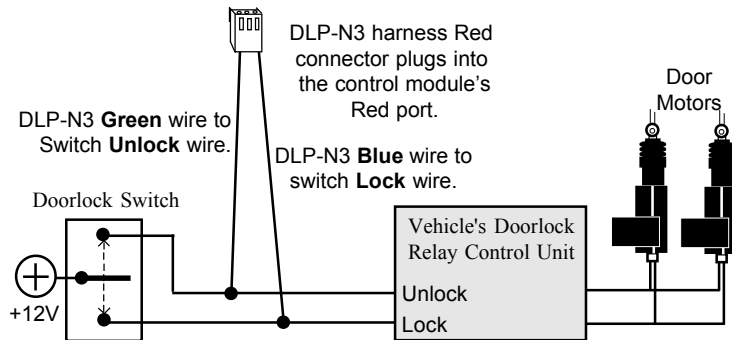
DLP-N3 harness Red connector plugs into the control module's Red port.

DLP-N3 **Green** wire to Switch **Unlock** wire.

DLP-N3 **Blue** wire to switch **Lock** wire.

Door Motors

Doorlock Switch

Vehicle's Doorlock Relay Control Unit

+12V

Unlock

Lock